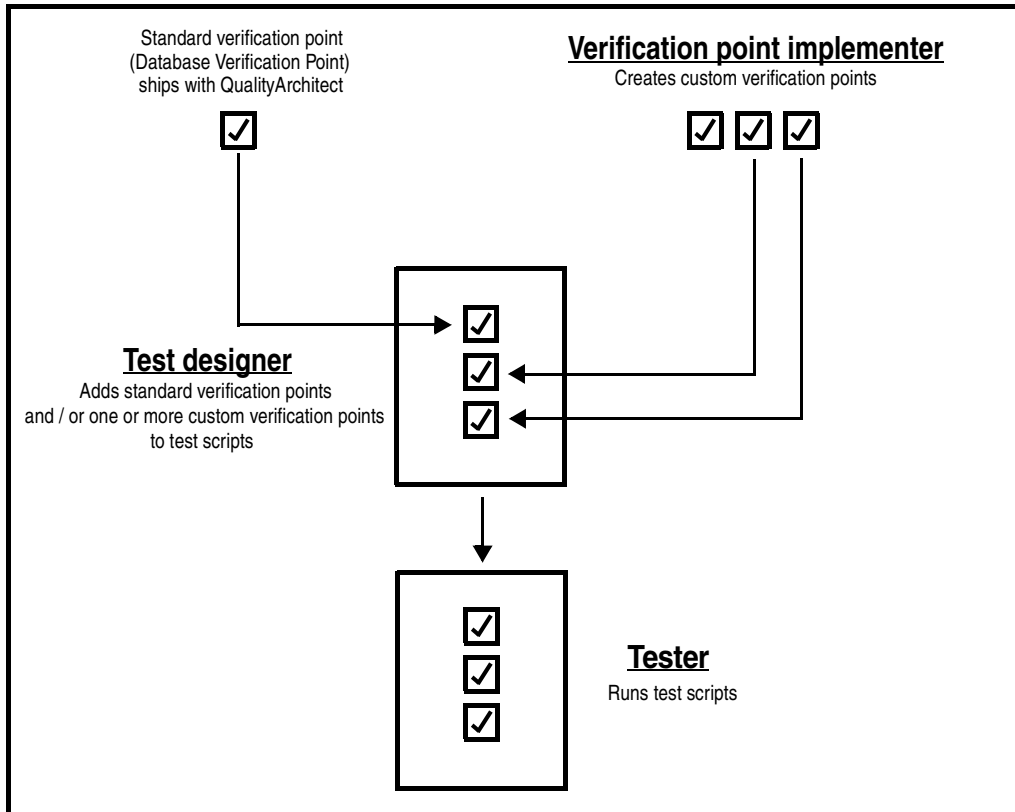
Standard verification point (Database Verification Point) ships with QualityArchitect

Verification point implementer
Creates custom verification points

Test designer
Adds standard verification points and / or one or more custom verification points to test scripts

Tester
Runs test scripts